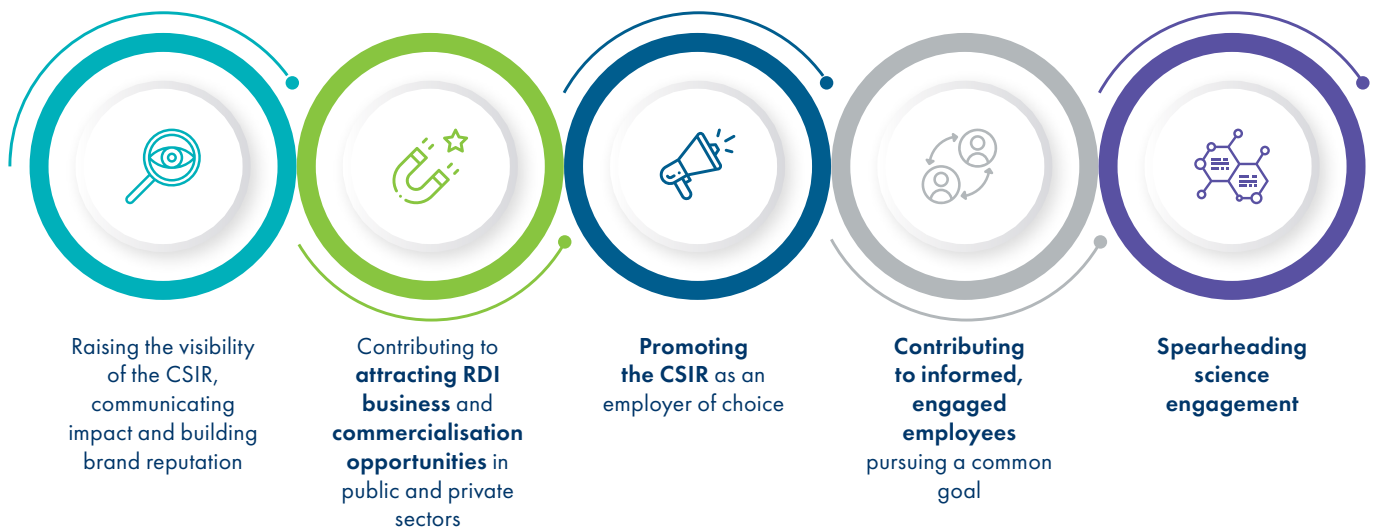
Raising the visibility of the CSIR, communicating impact and building brand reputation

Contributing to attracting RDI business and commercialisation opportunities in public and private sectors

Promoting the CSIR as an employer of choice

Contributing to informed, engaged employees pursuing a common goal

Spearheading science engagement